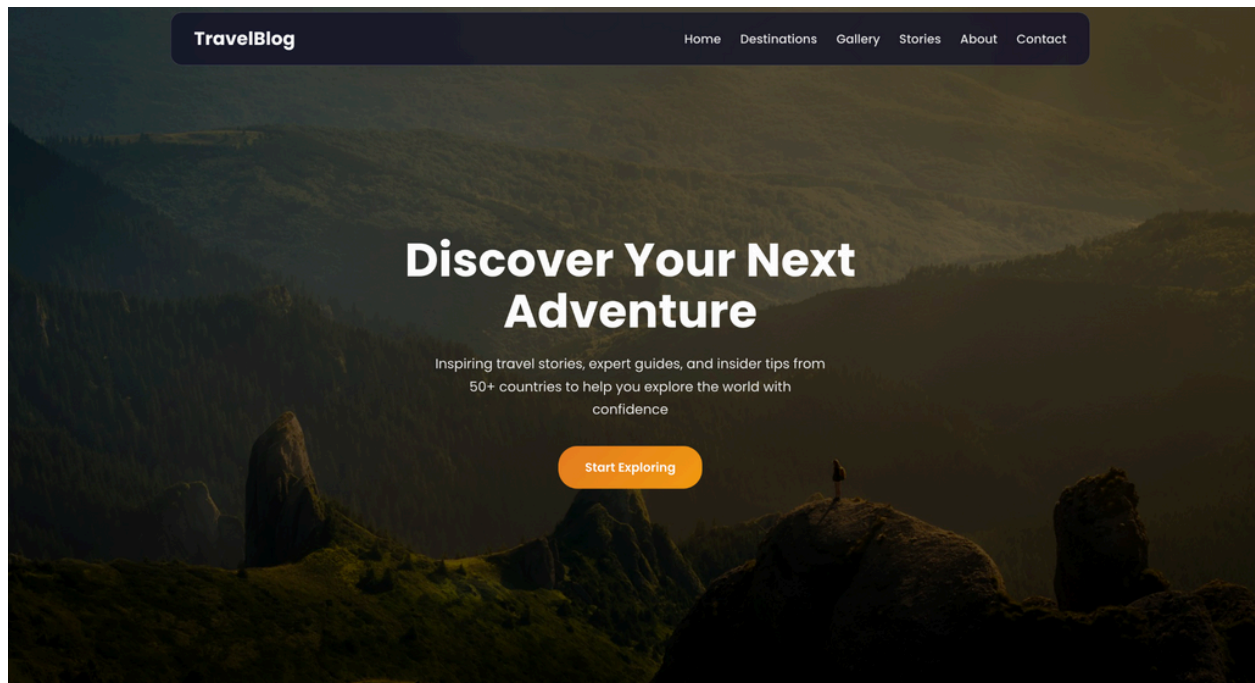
TravelBlog

Home Destinations Gallery Stories About Contact

Discover Your Next Adventure

Inspiring travel stories, expert guides, and insider tips from 50+ countries to help you explore the world with confidence

Start Exploring